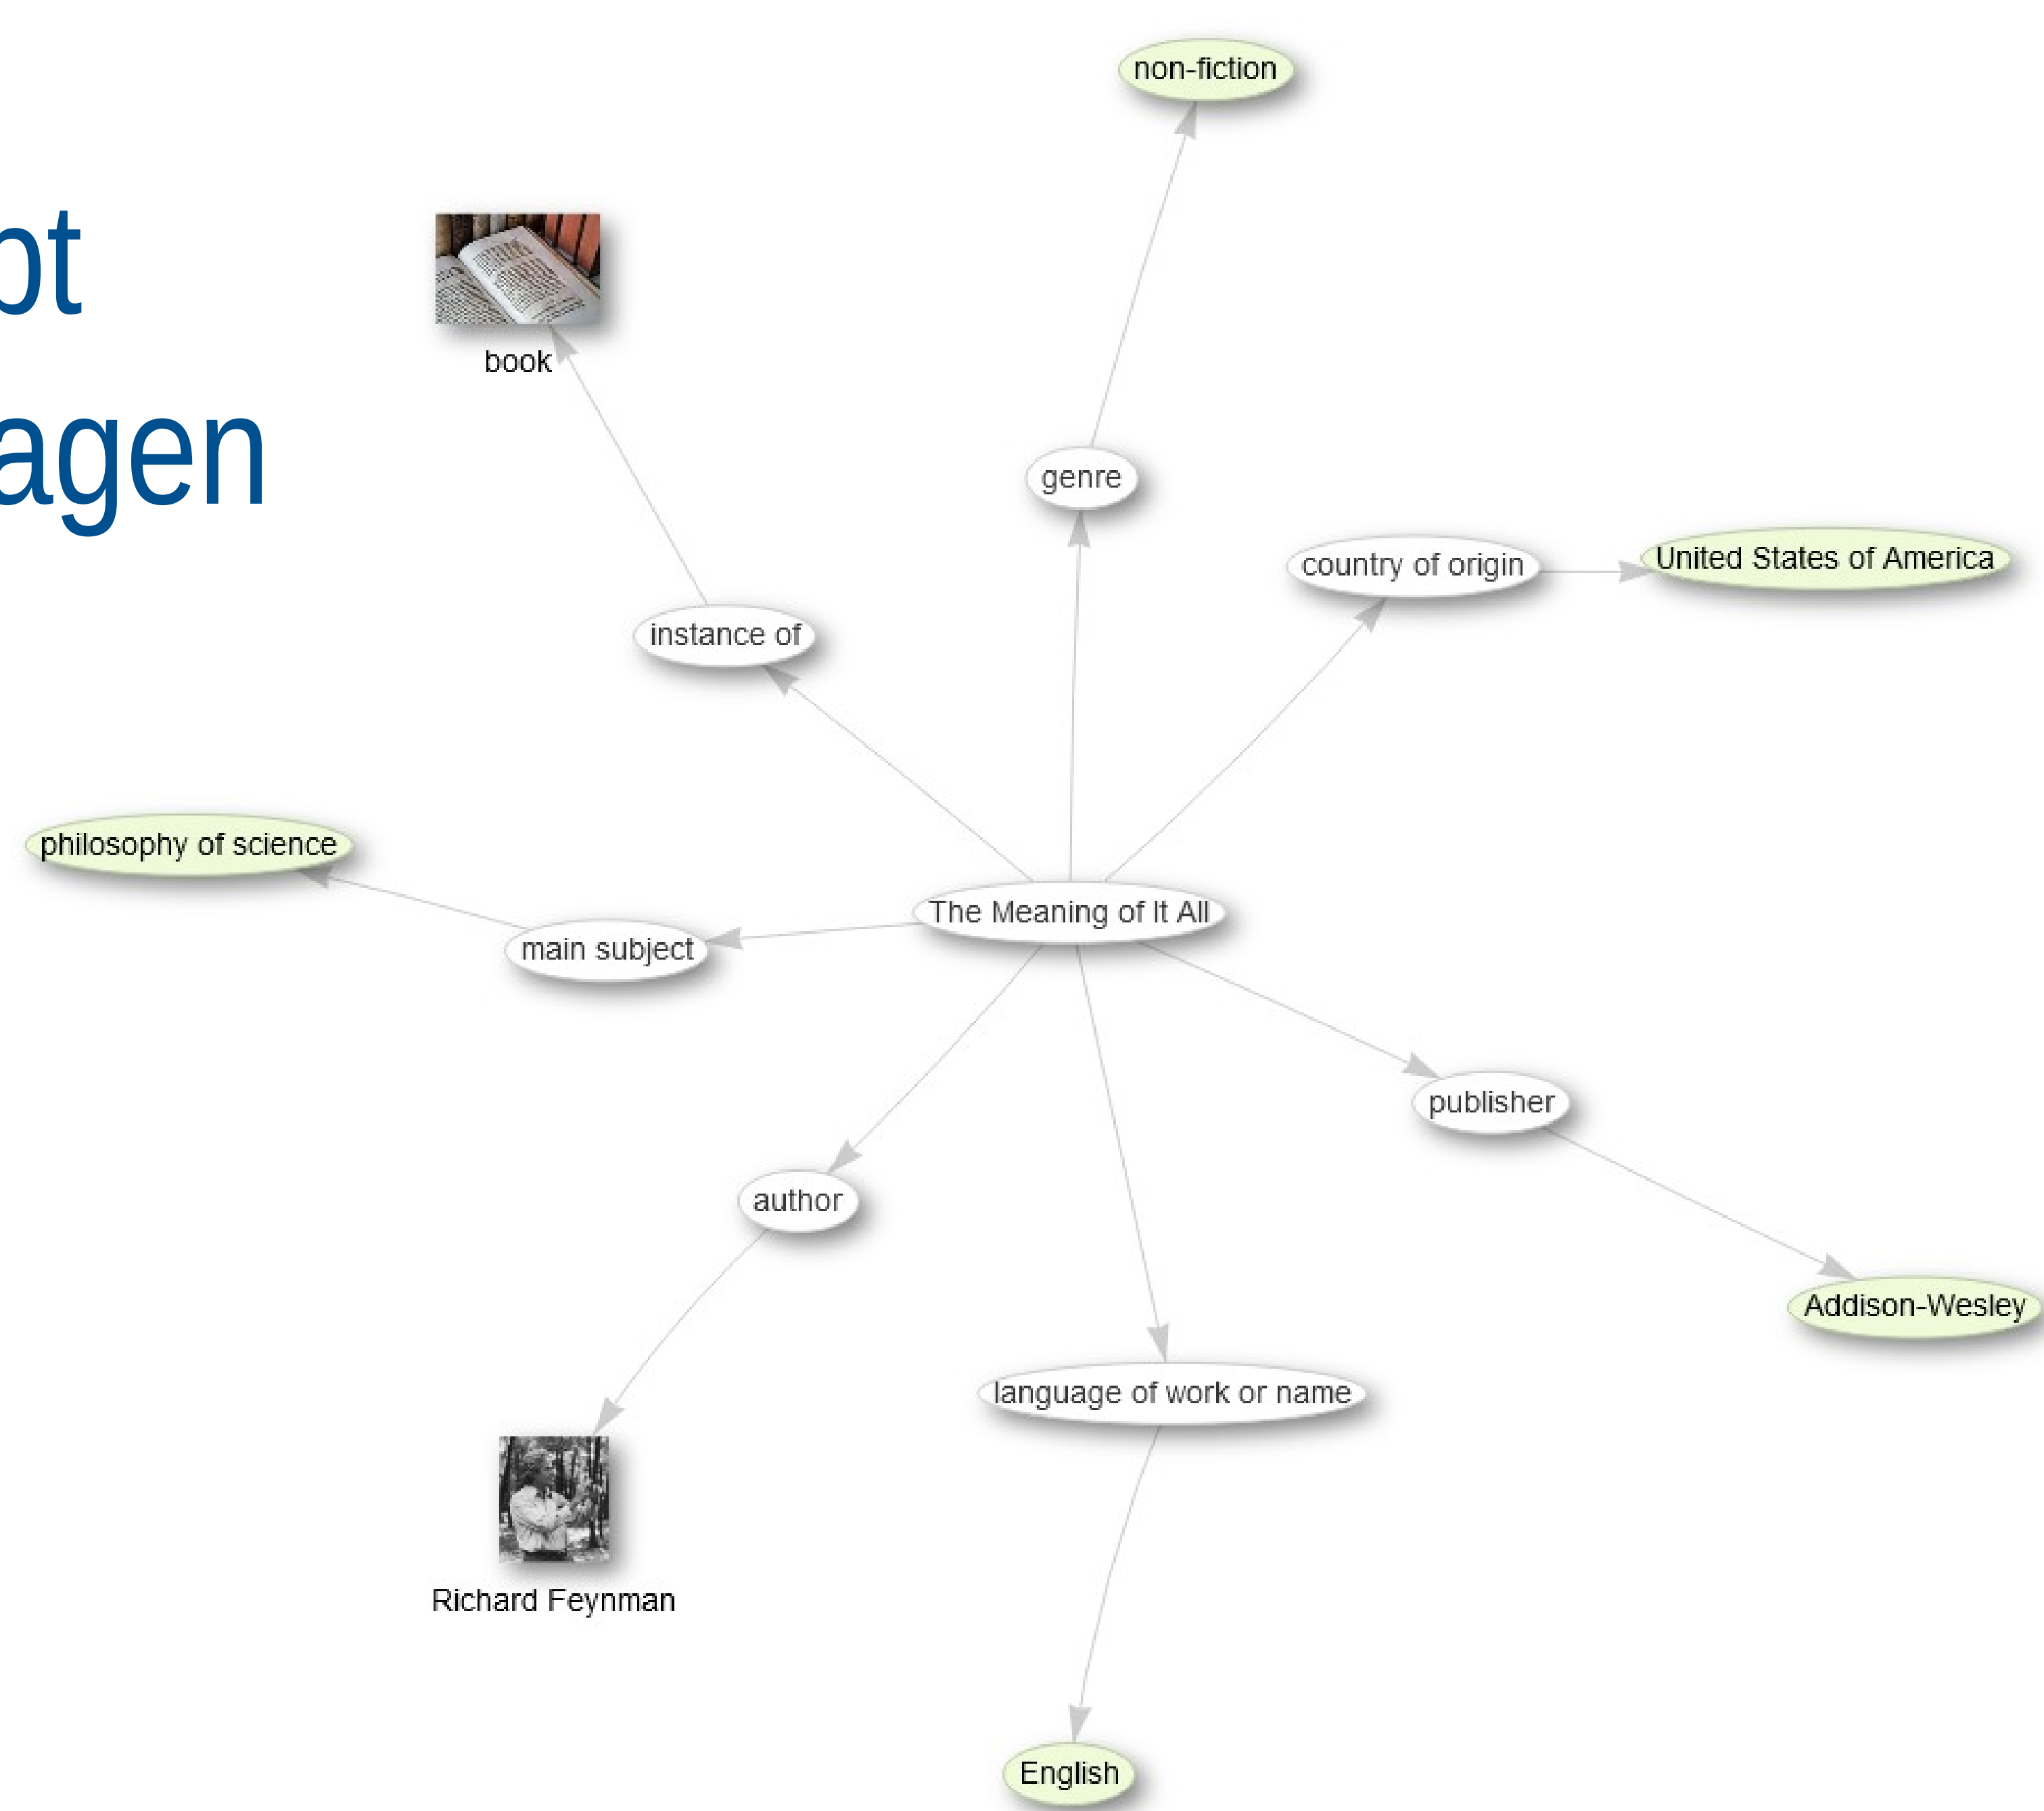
ot
agen

non-fiction

book

genre

country of origin

United States of America

instance of

philosophy of science

The Meaning of It All

main subject

publisher

author

Addison-Wesley

language of work or name

Richard Feynman

English